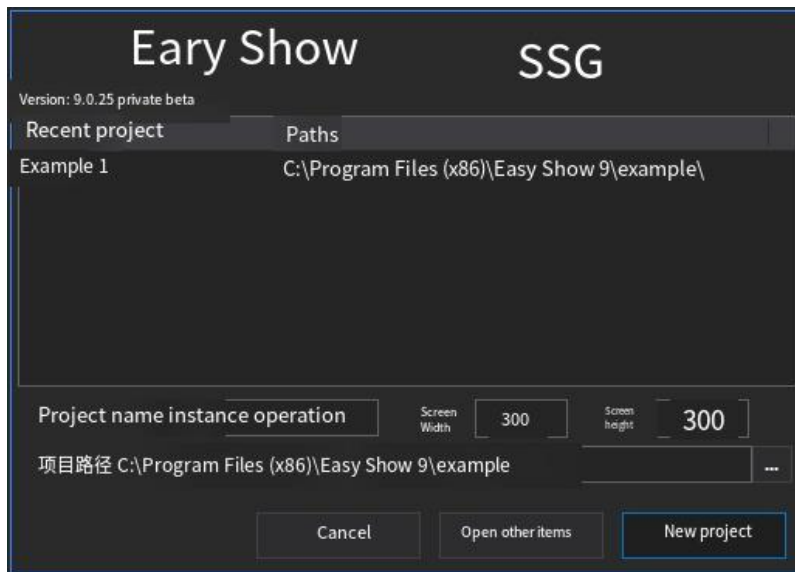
Eary Show

SSG

Version: 9.0.25 private beta

| Recent project | Paths |
|---|---|
| Example 1 | C:\Program Files (x86)\Easy Show 9\example\ |

Project name instance operation

Screen Width 300

Screen height 300

项目路径 C:\Program Files (x86)\Easy Show 9\example

...

Cancel

Open other items

New project